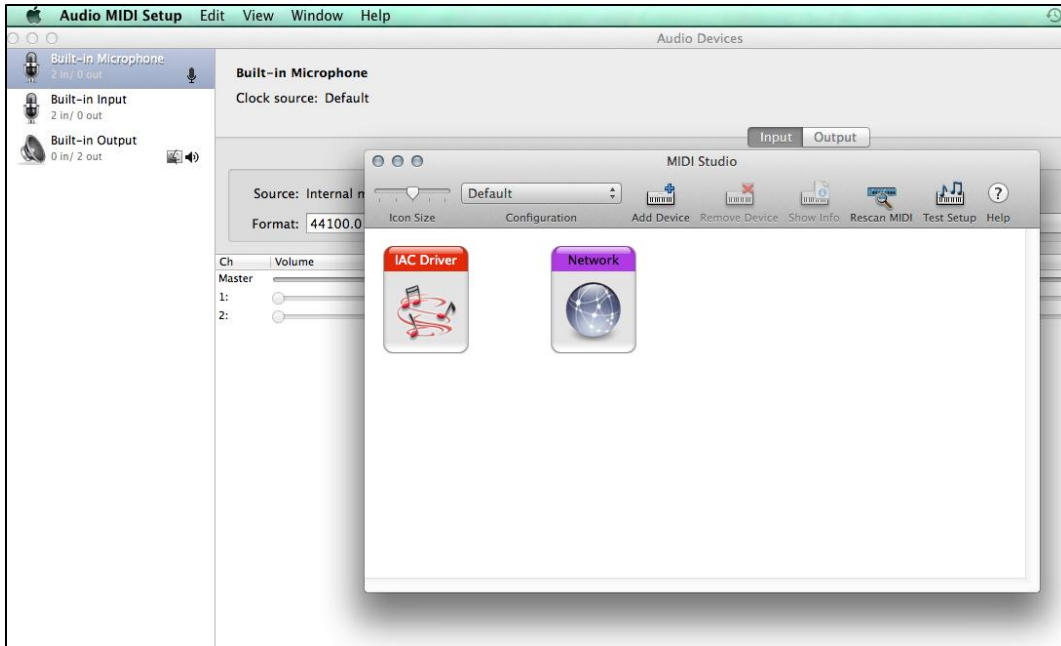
Audio MIDI Setup Edit View Window Help

Audio Devices

Built-in Microphone
2 in/ 0 out

Built-in Input
2 in/ 0 out

Built-in Output
0 in/ 2 out

Built-in Microphone
Clock source: Default

Input Output

Source: Internal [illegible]
Format: 44100.0 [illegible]

| Ch | Volume |
|---|---|
| Master | |
| 1: | |
| 2: | |

MIDI Studio

Icon Size
Default
Configuration
Add Device
Remove Device
Show Info
Rescan MIDI
Test Setup
?
Help

IAC Driver

Network